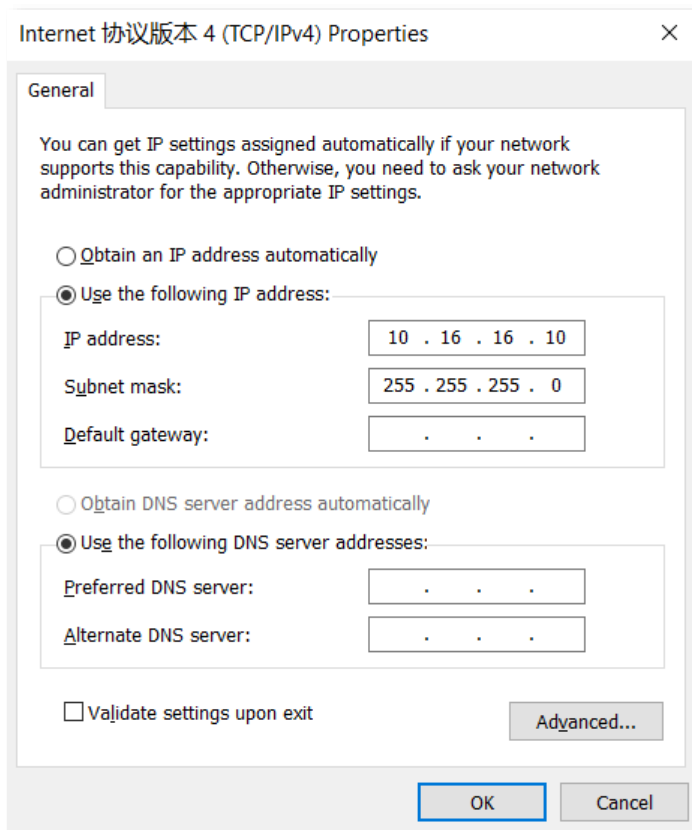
Internet 协议版本 4 (TCP/IPv4) Properties

General

You can get IP settings assigned automatically if your network supports this capability. Otherwise, you need to ask your network administrator for the appropriate IP settings.

Obtain an IP address automatically

Use the following IP address:

IP address: 10 . 16 . 16 . 10

Subnet mask: 255 . 255 . 255 . 0

Default gateway: . . .

Obtain DNS server address automatically

Use the following DNS server addresses:

Preferred DNS server: . . .

Alternate DNS server: . . .

Validate settings upon exit

Advanced...

OK

Cancel